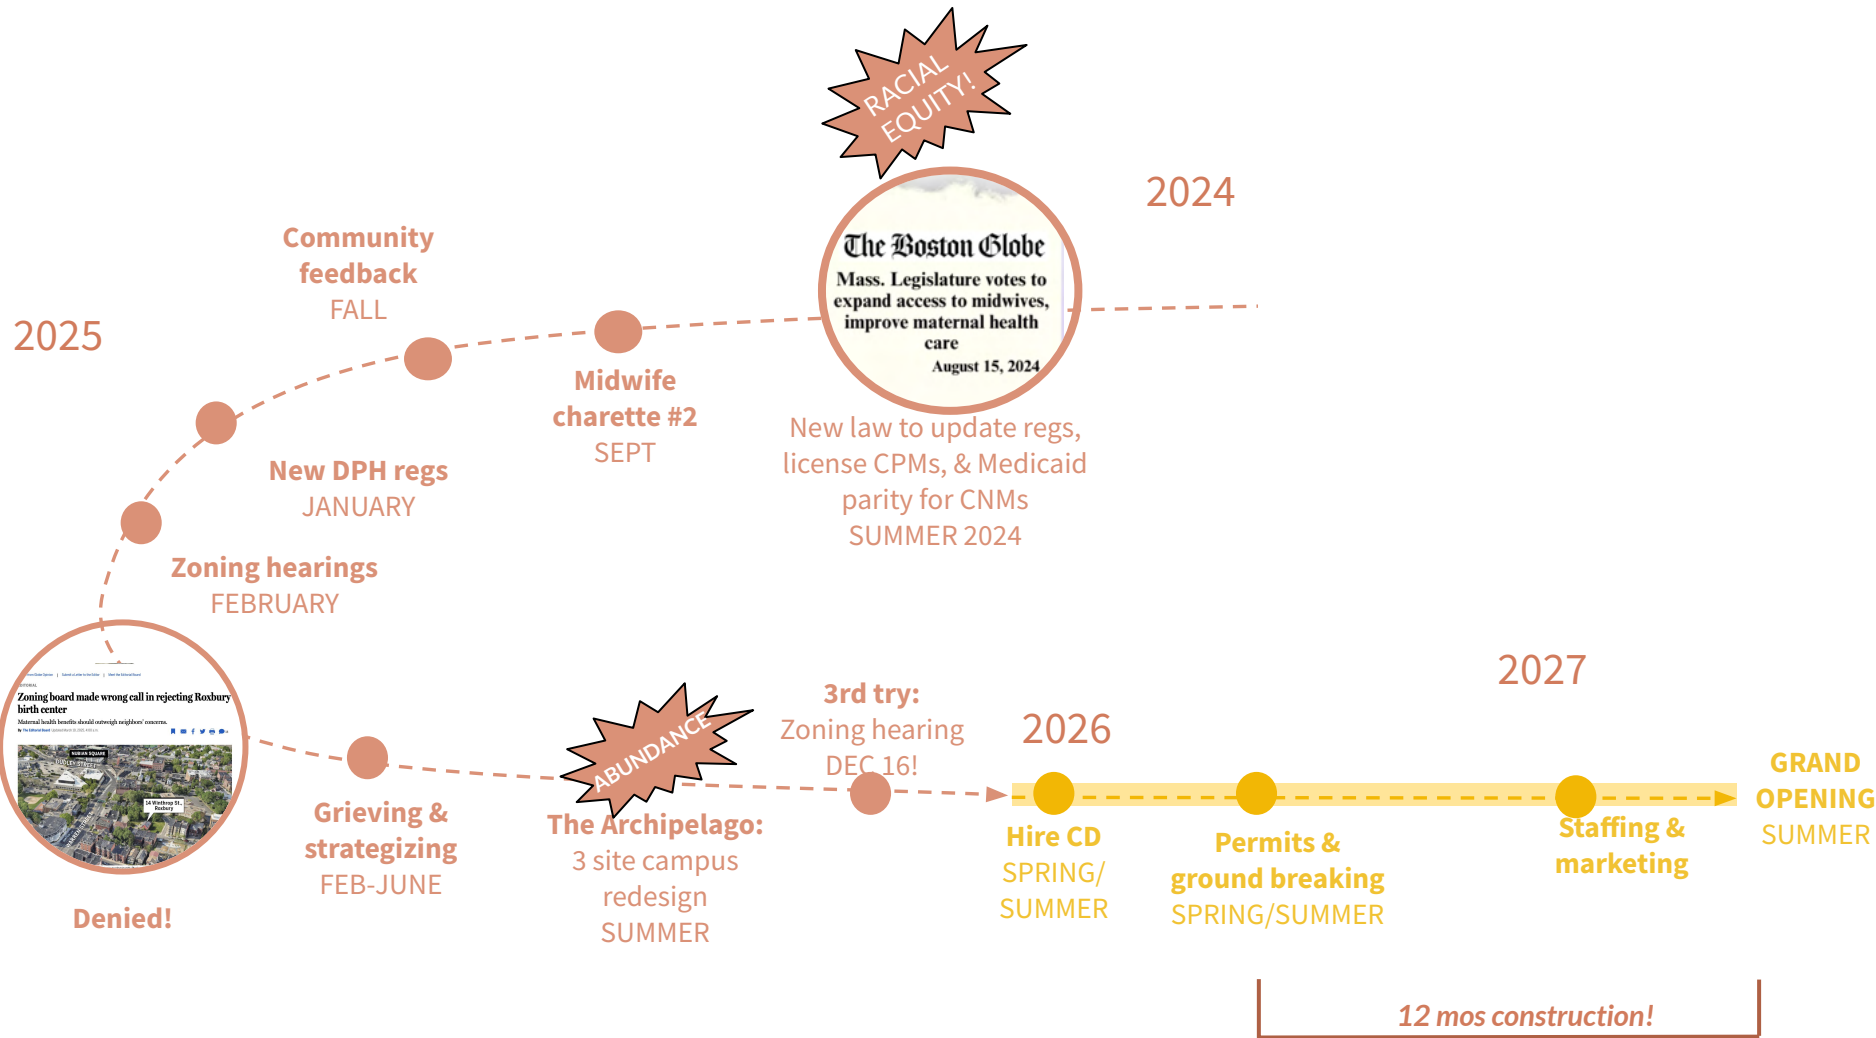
RACIAL EQUITY!

2024

The Boston Globe

Mass. Legislature votes to expand access to midwives, improve maternal health care

August 15, 2024

New law to update regs, license CPMs, & Medicaid parity for CNMs
SUMMER 2024

Midwife charette #2
SEPT

Community feedback
FALL

2025

New DPH regs
JANUARY

Zoning hearings
FEBRUARY

Zoning board made wrong call in rejecting Roxbury birth center

Maternal health benefits should outweigh neighbors' concerns.

NUBIAN SQUARE

DUDLEY STREET

14 Winthrop St., Roxbury

Denied!

Grieving & strategizing
FEB-JUNE

ABUNDANCE

The Archipelago:
3 site campus redesign
SUMMER

3rd try:
Zoning hearing
DEC 16!

2026

Hire CD
SPRING/ SUMMER

Permits & ground breaking
SPRING/SUMMER

2027

Staffing & marketing

GRAND OPENING
SUMMER

12 mos construction!